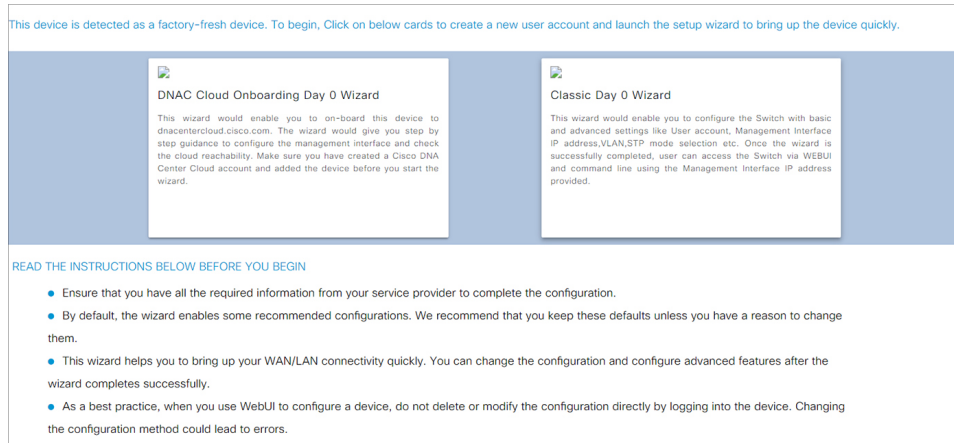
This device is detected as a factory-fresh device. To begin, Click on below cards to create a new user account and launch the setup wizard to bring up the device quickly.

DNAC Cloud Onboarding Day 0 Wizard

This wizard would enable you to on-board this device to dnacentercloud.cisco.com. The wizard would give you step by step guidance to configure the management interface and check the cloud reachability. Make sure you have created a Cisco DNA Center Cloud account and added the device before you start the wizard.

Classic Day 0 Wizard

This wizard would enable you to configure the Switch with basic and advanced settings like User account, Management Interface IP address,VLAN,STP mode selection etc. Once the wizard is successfully completed, user can access the Switch via WEBUI and command line using the Management Interface IP address provided.

READ THE INSTRUCTIONS BELOW BEFORE YOU BEGIN

• Ensure that you have all the required information from your service provider to complete the configuration.

• By default, the wizard enables some recommended configurations. We recommend that you keep these defaults unless you have a reason to change them.

• This wizard helps you to bring up your WAN/LAN connectivity quickly. You can change the configuration and configure advanced features after the wizard completes successfully.

• As a best practice, when you use WebUI to configure a device, do not delete or modify the configuration directly by logging into the device. Changing the configuration method could lead to errors.